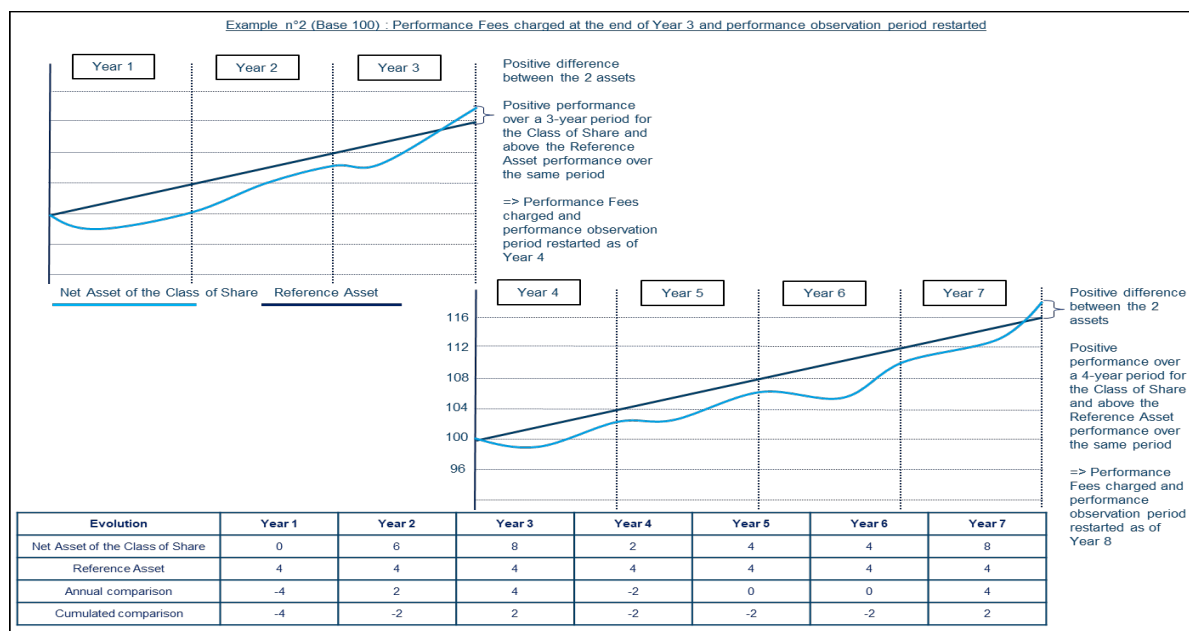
Example n°2 (Base 100) : Performance Fees charged at the end of Year 3 and performance observation period restarted

Year 1

Year 2

Year 3

Positive difference between the 2 assets

Positive performance over a 3-year period for the Class of Share and above the Reference Asset performance over the same period

=> Performance Fees charged and performance observation period restarted as of Year 4

Net Asset of the Class of Share

Reference Asset

Year 4

Year 5

Year 6

Year 7

116
112
108
104
100
96

Positive difference between the 2 assets

Positive performance over a 4-year period for the Class of Share and above the Reference Asset performance over the same period

=> Performance Fees charged and performance observation period restarted as of Year 8

| Evolution | Year 1 | Year 2 | Year 3 | Year 4 | Year 5 | Year 6 | Year 7 |
|---|---|---|---|---|---|---|---|
| Net Asset of the Class of Share | 0 | 6 | 8 | 2 | 4 | 4 | 8 |
| Reference Asset | 4 | 4 | 4 | 4 | 4 | 4 | 4 |
| Annual comparison | -4 | 2 | 4 | -2 | 0 | 0 | 4 |
| Cumulated comparison | -4 | -2 | 2 | -2 | -2 | -2 | 2 |